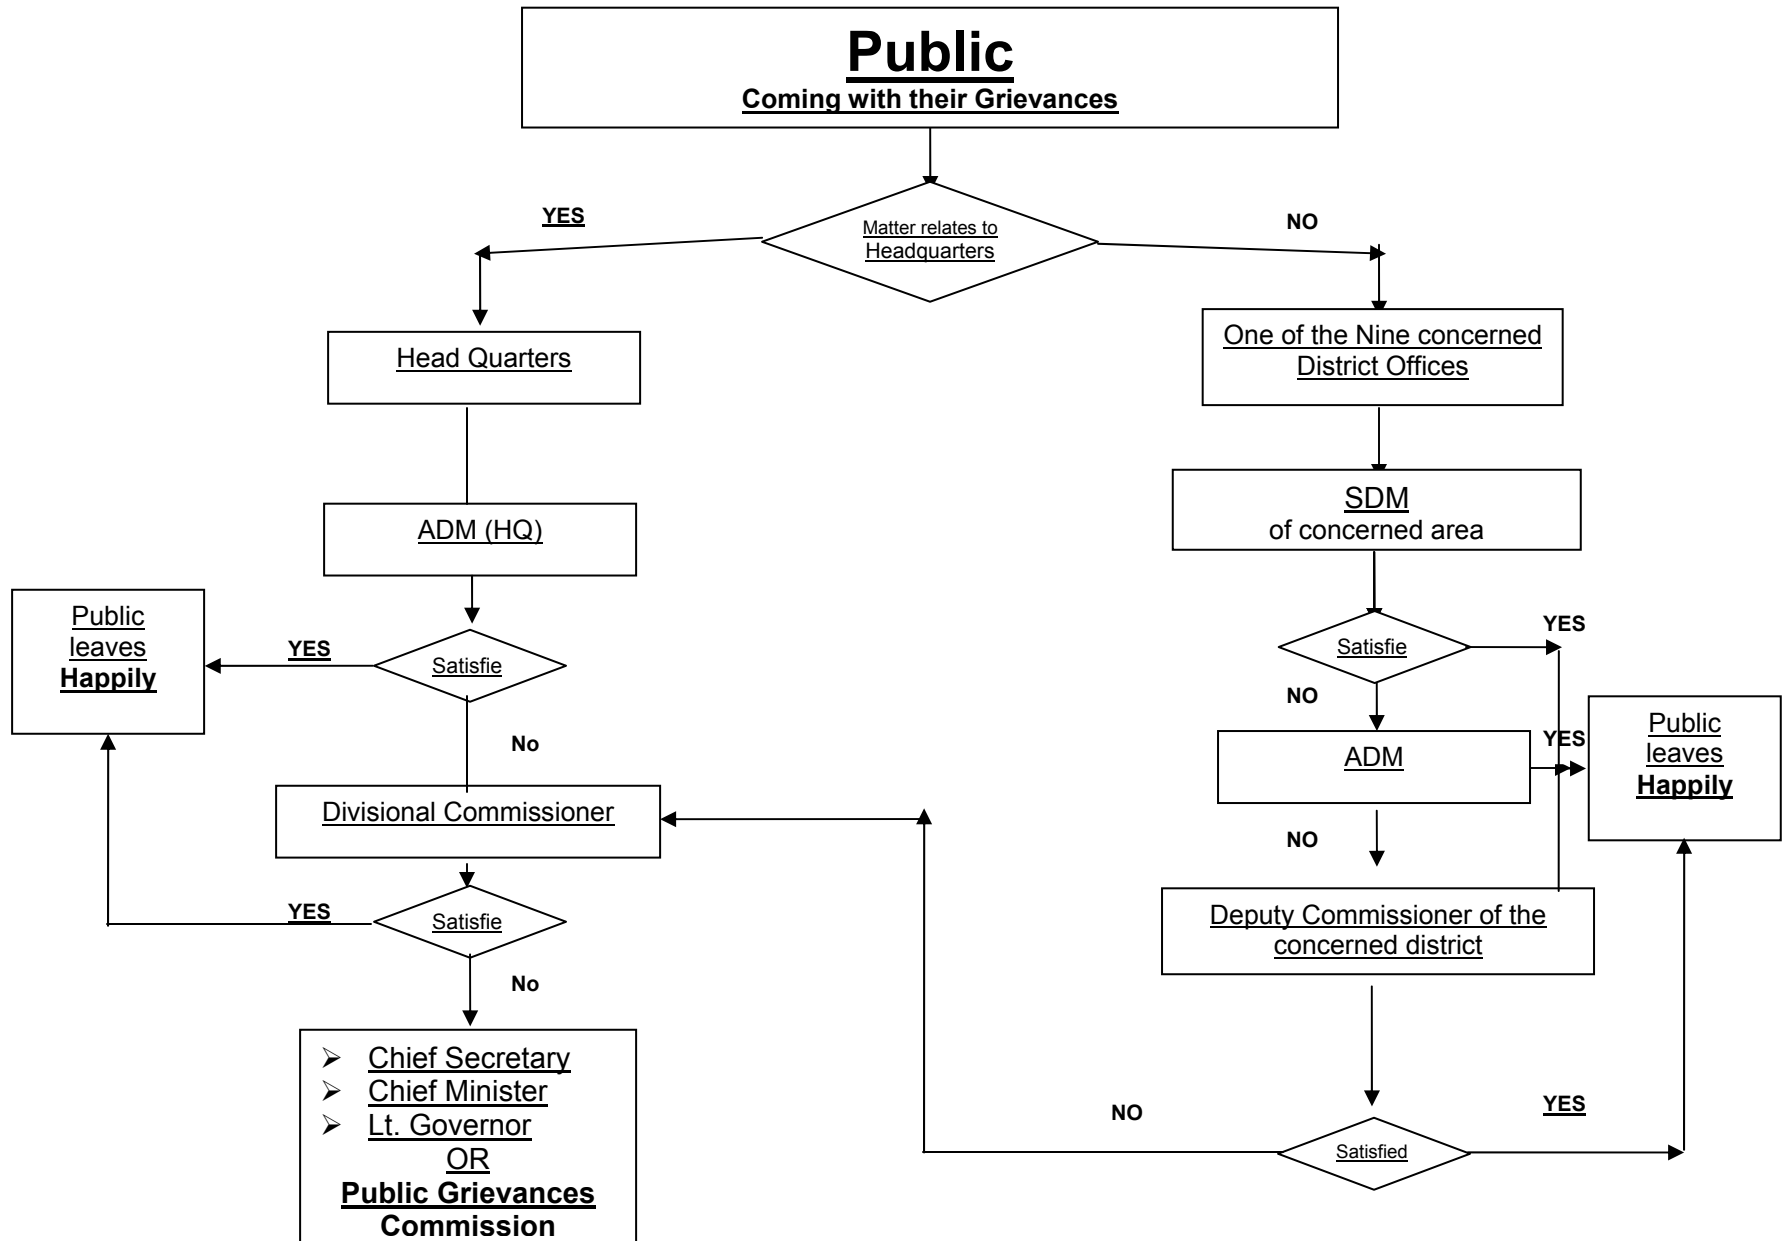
Public
Coming with their Grievances

YES

Matter relates to Headquarters

NO

Head Quarters

One of the Nine concerned District Offices

ADM (HQ)

SDM
of concerned area

Public leaves Happily

YES

Satisfie

No

Satisfie

YES

NO

ADM

YES

Public leaves Happily

Divisional Commissioner

NO

YES

Satisfie

Deputy Commissioner of the concerned district

No

- Chief Secretary
- Chief Minister
- Lt. Governor

OR
Public Grievances Commission

NO

YES

Satisfied